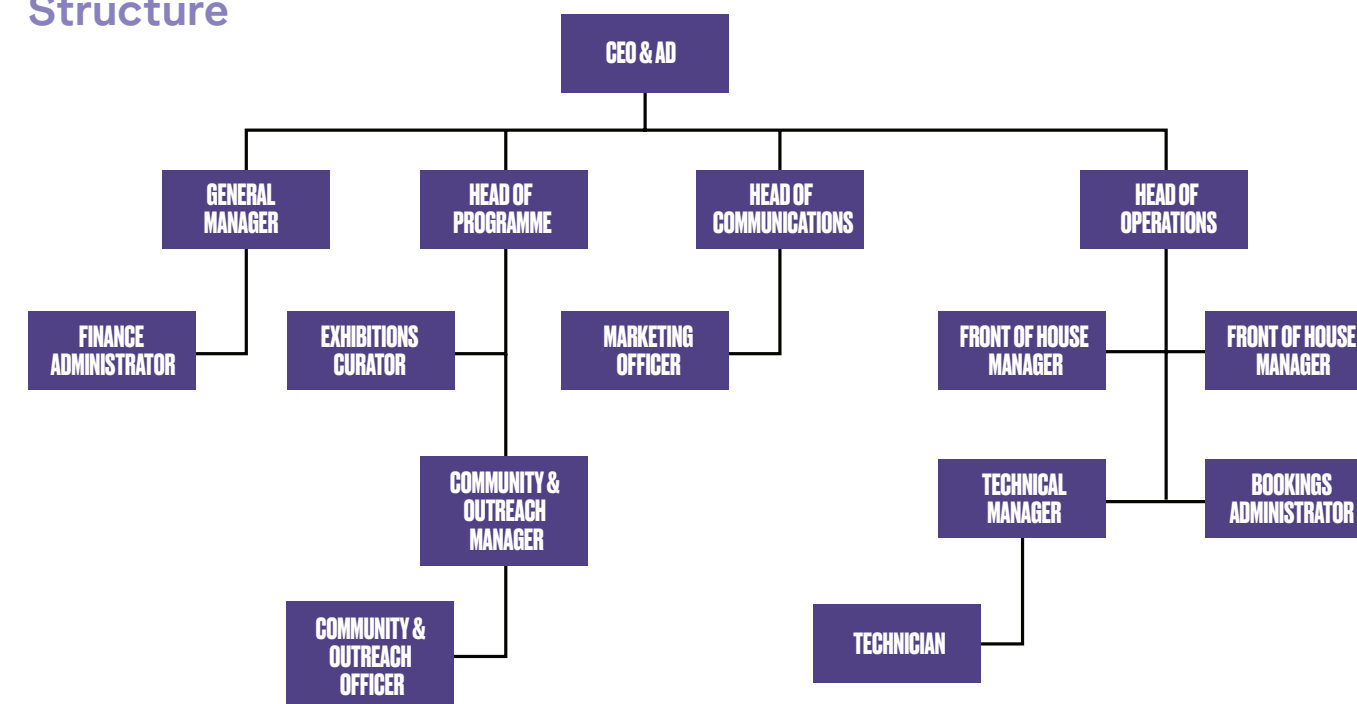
Structure

CEO & AD

GENERAL MANAGER

HEAD OF PROGRAMME

HEAD OF COMMUNICATIONS

HEAD OF OPERATIONS

FINANCE ADMINISTRATOR

EXHIBITIONS CURATOR

MARKETING OFFICER

FRONT OF HOUSE MANAGER

FRONT OF HOUSE MANAGER

COMMUNITY & OUTREACH MANAGER

TECHNICAL MANAGER

BOOKINGS ADMINISTRATOR

COMMUNITY & OUTREACH OFFICER

TECHNICIAN